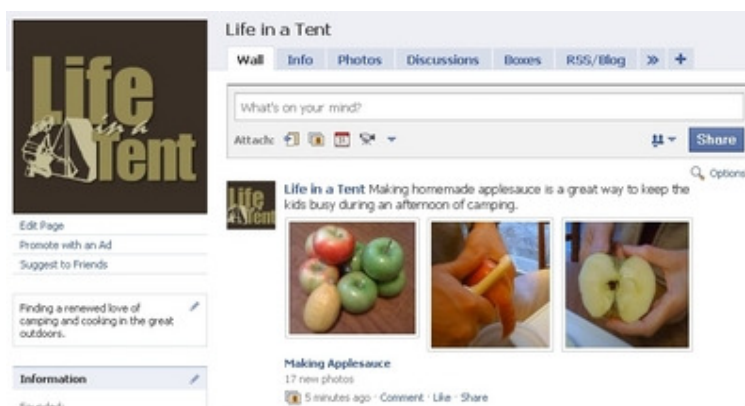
Life in a Tent

Life in a Tent

Wall Info Photos Discussions Boxes RSS/Blog » +

What's on your mind?

Attach:

Share

Options

Life in a Tent

Life in a Tent Making homemade applesauce is a great way to keep the kids busy during an afternoon of camping.

Edit Page
Promote with an Ad
Suggest to Friends

Finding a renewed love of camping and cooking in the great outdoors.

Information

Making Applesauce
17 new photos
5 minutes ago · Comment · Like · Share